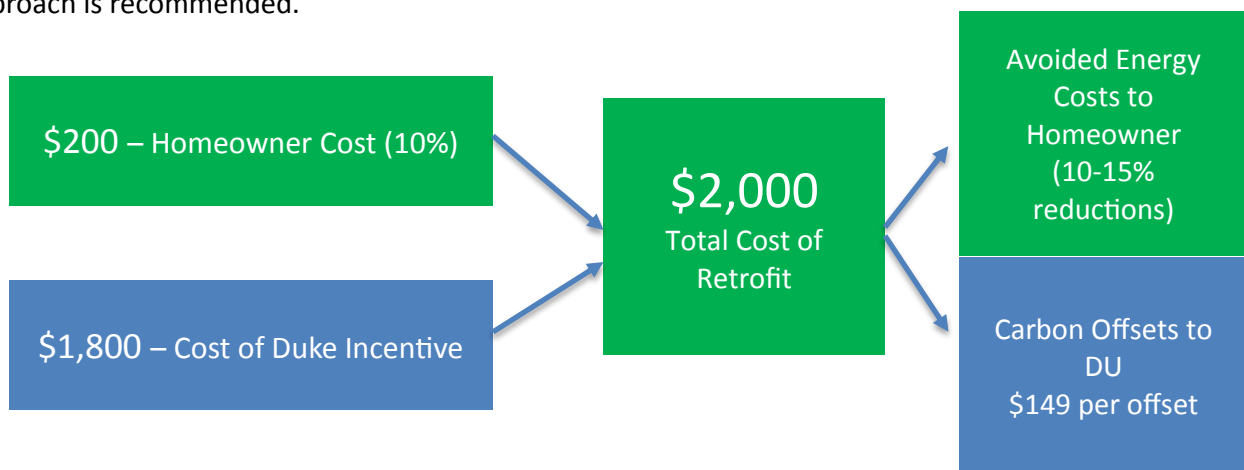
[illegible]proach is recommended.

$200 – Homeowner Cost (10%)

$1,800 – Cost of Duke Incentive

$2,000
Total Cost of Retrofit

Avoided Energy Costs to Homeowner (10-15% reductions)

Carbon Offsets to DU
$149 per offset